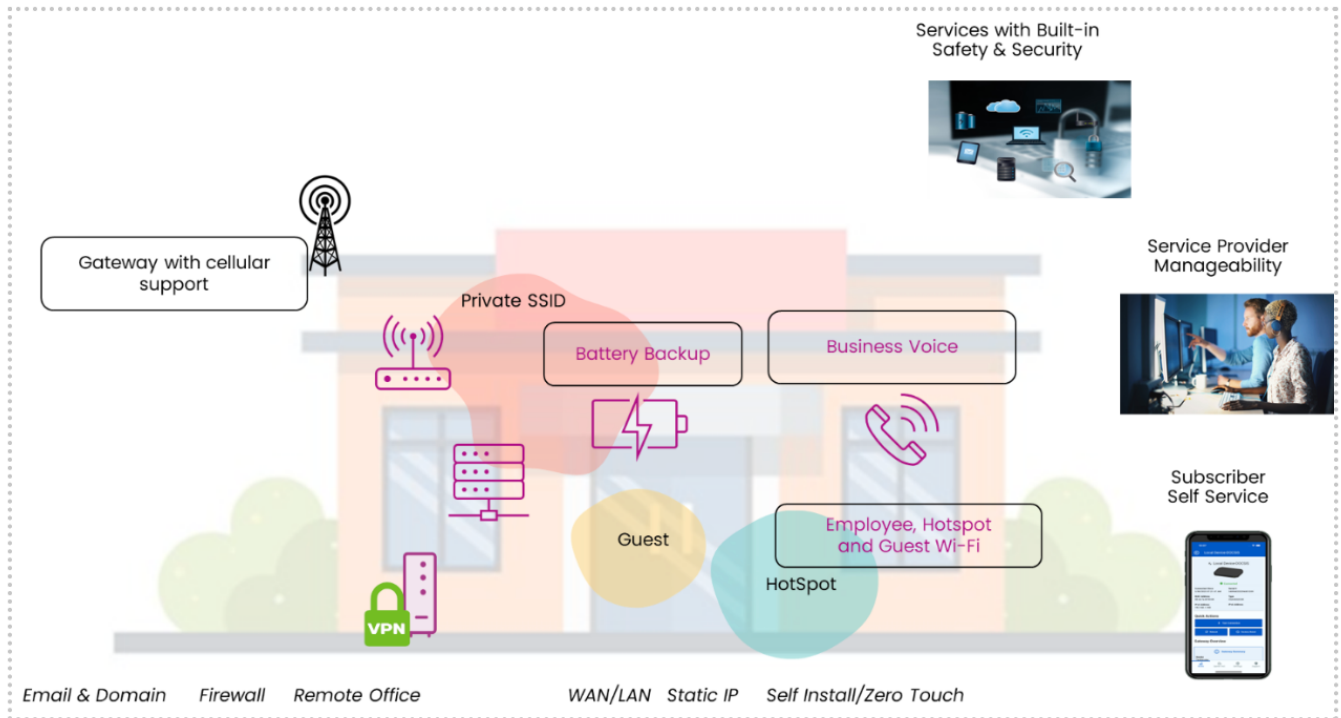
Services with Built-in Safety & Security

Gateway with cellular support

Service Provider Manageability

Private SSID

Battery Backup

Business Voice

Subscriber Self Service

Guest

Employee, Hotspot and Guest Wi-Fi

HotSpot

VPN

Email & Domain    Firewall    Remote Office    WAN/LAN    Static IP    Self Install/Zero Touch